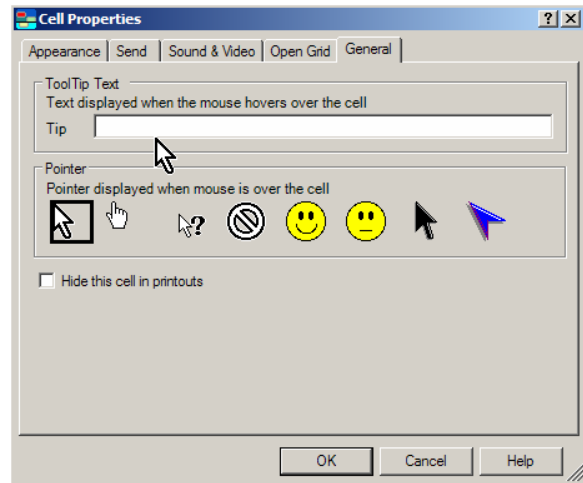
Cell Properties

?
X

Appearance | Send | Sound & Video | Open Grid | General

ToolTip Text
Text displayed when the mouse hovers over the cell
Tip

Pointer
Pointer displayed when mouse is over the cell

?

Hide this cell in printouts

OK
Cancel
Help